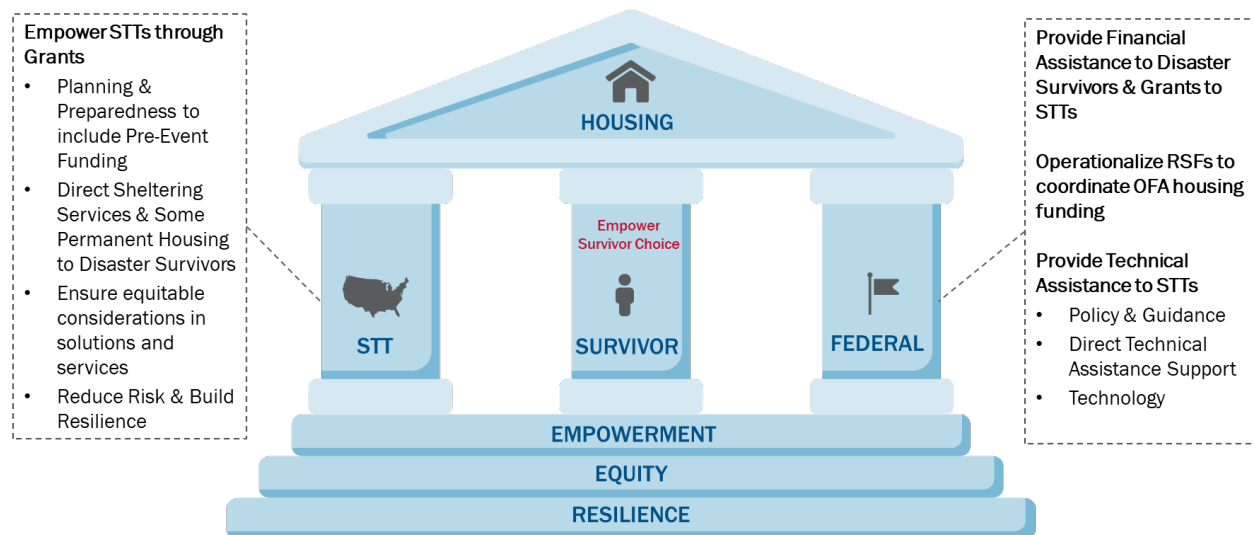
Empower STTs through Grants

- Planning & Preparedness to include Pre-Event Funding
- Direct Sheltering Services & Some Permanent Housing to Disaster Survivors
- Ensure equitable considerations in solutions and services
- Reduce Risk & Build Resilience

HOUSING

STT

Empower Survivor Choice

SURVIVOR

FEDERAL

EMPOWERMENT

EQUITY

RESILIENCE

Provide Financial Assistance to Disaster Survivors & Grants to STTs

Operationalize RSFs to coordinate OFA housing funding

Provide Technical Assistance to STTs

- Policy & Guidance
- Direct Technical Assistance Support
- Technology